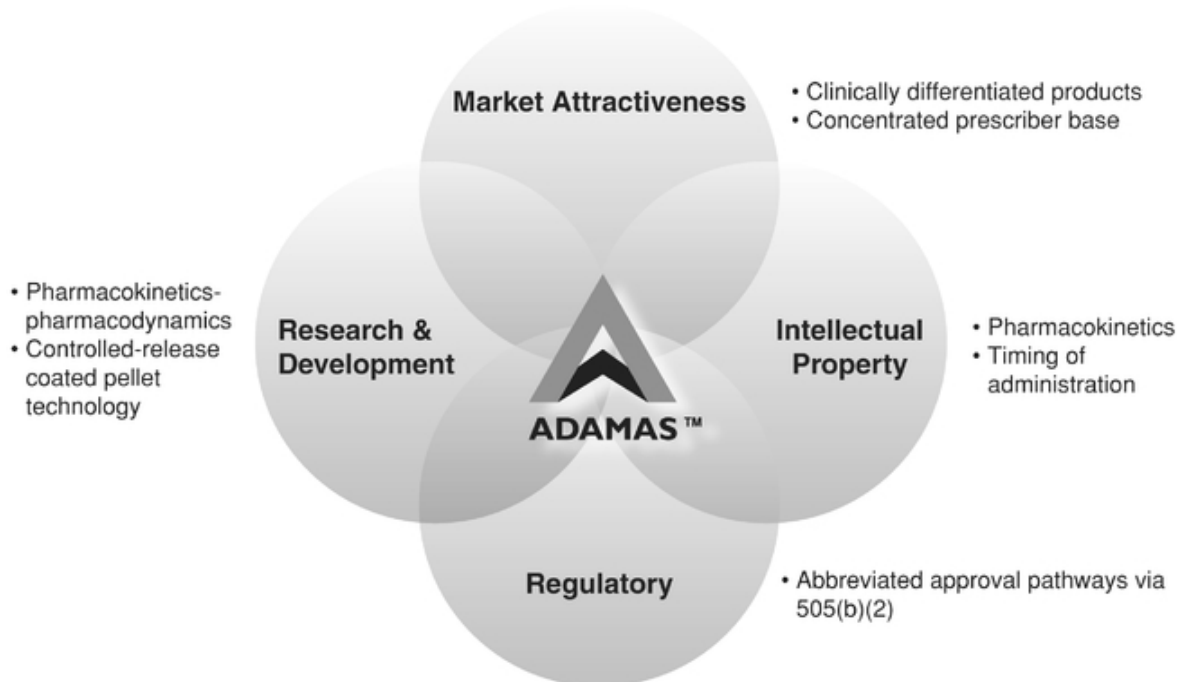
Market Attractiveness

• Clinically differentiated products
• Concentrated prescriber base

• Pharmacokinetics-pharmacodynamics
• Controlled-release coated pellet technology

Research & Development

ADAMAS™

Intellectual Property

• Pharmacokinetics
• Timing of administration

Regulatory

• Abbreviated approval pathways via 505(b)(2)